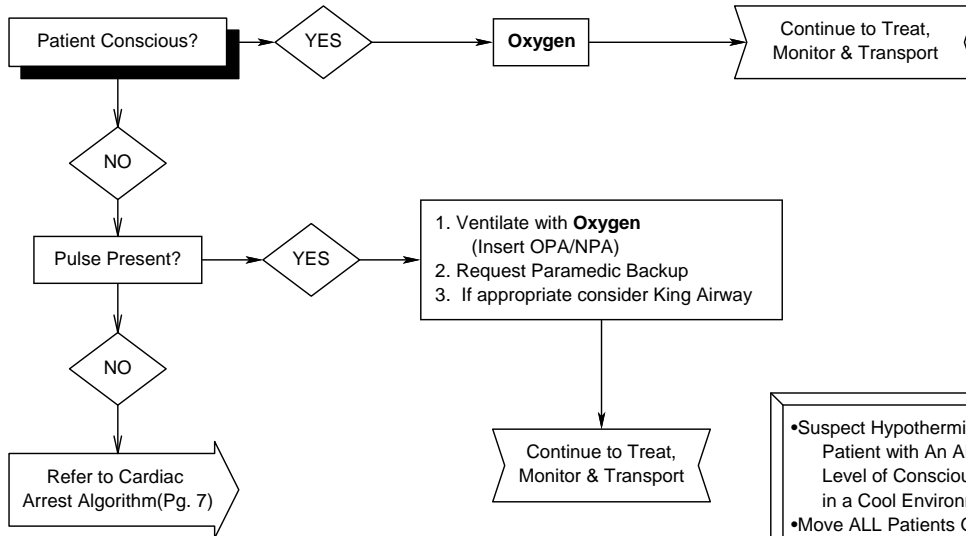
Patient Conscious?

YES

**Oxygen**

Continue to Treat, Monitor & Transport

NO

Pulse Present?

YES

1. Ventilate with **Oxygen** (Insert OPA/NPA)
2. Request Paramedic Backup
3. If appropriate consider King Airway

NO

Refer to Cardiac Arrest Algorithm(Pg. 7)

Continue to Treat, Monitor & Transport

•Suspect Hypothermi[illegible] Patient with An A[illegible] Level of Consciou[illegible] in a Cool Environ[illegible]
•Move ALL Patients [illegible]